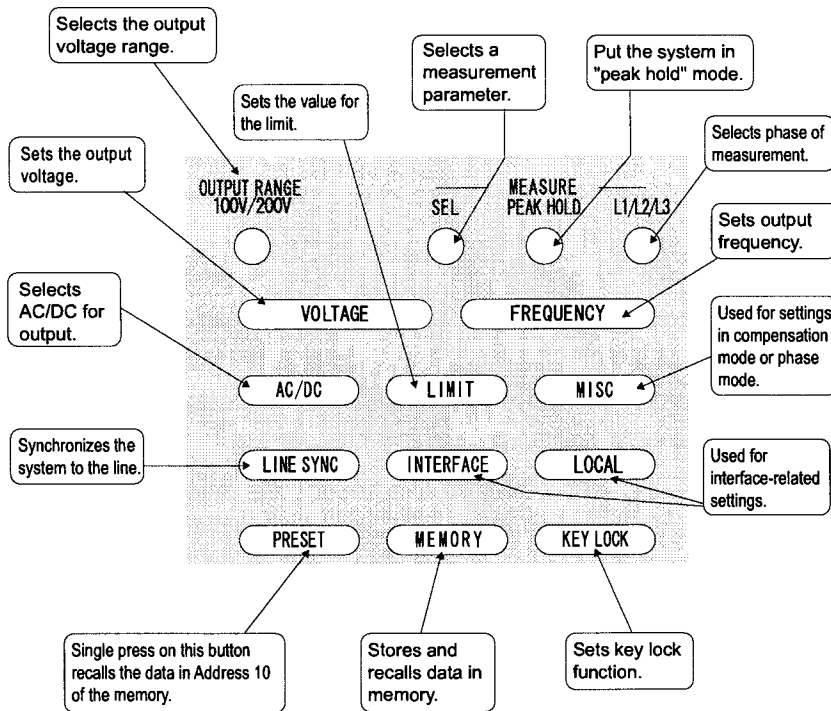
Selects the output voltage range.

Selects a measurement parameter.

Put the system in "peak hold" mode.

Sets the value for the limit.

Selects phase of measurement.

Sets the output voltage.

OUTPUT RANGE 100V/200V

MEASURE

SEL

PEAK HOLD

L1/L2/L3

Sets output frequency.

Selects AC/DC for output.

VOLTAGE

FREQUENCY

Used for settings in compensation mode or phase mode.

AC/DC

LIMIT

MISC

Synchronizes the system to the line.

LINE SYNC

INTERFACE

LOCAL

Used for interface-related settings.

PRESET

MEMORY

KEY LOCK

Single press on this button recalls the data in Address 10 of the memory.

Stores and recalls data in memory.

Sets key lock function.